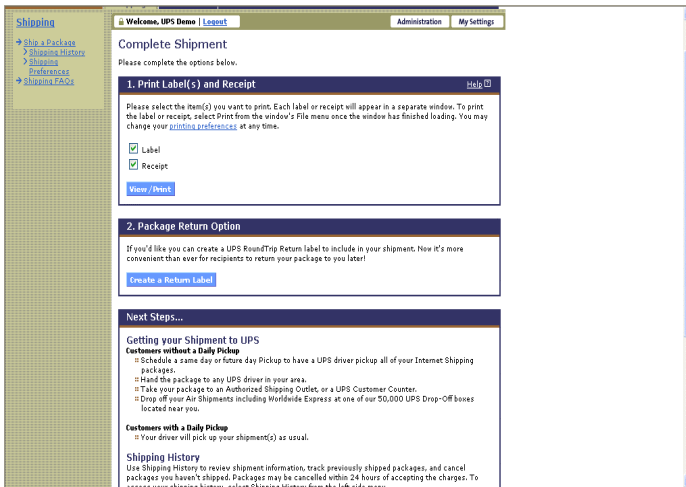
Shipping

Ship a Package
Shipping History
Shipping Preferences
Shipping FAQs

Welcome, UPS Demo | Logout

Administration

My Settings

Complete Shipment

Please complete the options below.

1. Print Label(s) and Receipt

Help

Please select the item(s) you want to print. Each label or receipt will appear in a separate window. To print the label or receipt, select Print from the window's File menu once the window has finished loading. You may change your printing preferences at any time.

Label

Receipt

View / Print

2. Package Return Option

If you'd like you can create a UPS RoundTrip Return label to include in your shipment. Now it's more convenient than ever for recipients to return your package to you later!

Create a Return Label

Next Steps...

Getting your Shipment to UPS

Customers without a Daily Pickup

Schedule a same day or future day Pickup to have a UPS driver pickup all of your Internet Shipping packages.

Hand the package to any UPS driver in your area.

Take your package to an Authorized Shipping Outlet, or a UPS Customer Counter.

Drop off your Air Shipments including Worldwide Express at one of our 50,000 UPS Drop-Off boxes located near you.

Customers with a Daily Pickup

Your driver will pick up your shipment(s) as usual.

Shipping History

Use Shipping History to review shipment information, track previously shipped packages, and cancel packages you haven't shipped. Packages may be cancelled within 24 hours of accepting the charges. To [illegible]